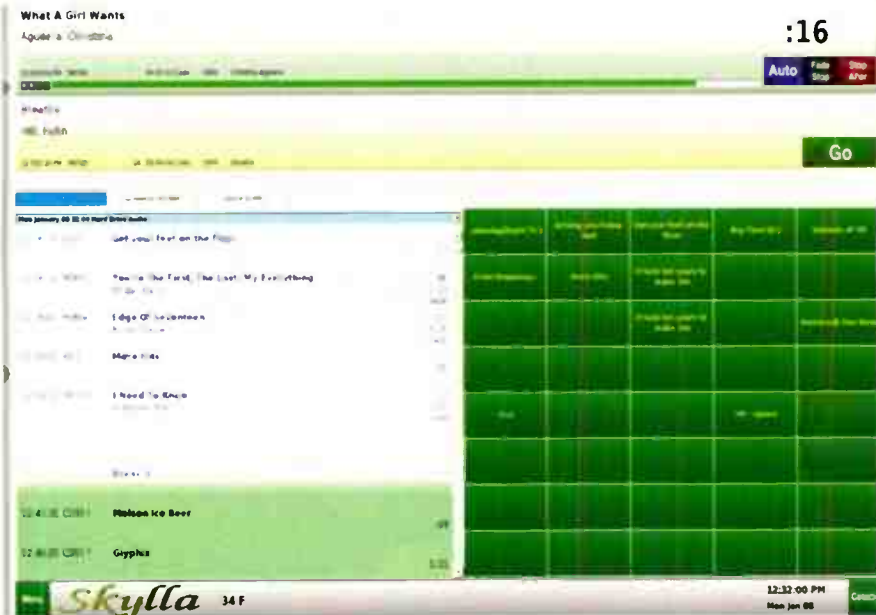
What A Girl Wants
Aguilera, Christina

:16

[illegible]

Auto
Fade Stop
Stop After

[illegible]

Go

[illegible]

Get your feet on the floor

You're the First, The Last, My Everything

Edge Of Seventeen

Mars Hits

I Need To Know

Molson Ice Beer

Glyphs

Skylla
34 F

12:32:00 PM
Mon Jan 08